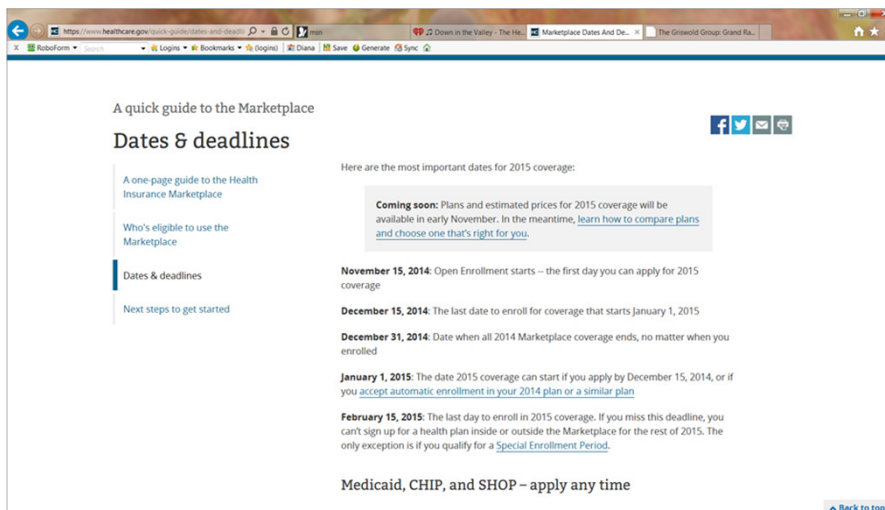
https://www.healthcare.gov/quick-guide/dates-and-deadli

msn

Down in the Valley - The He...

Marketplace Dates And De...

The Griswold Group: Grand Ra...

RoboForm

Search

Logins

Bookmarks

(logins)

Diana

Save

Generate

Sync

A quick guide to the Marketplace

Dates & deadlines

A one-page guide to the Health Insurance Marketplace

Who's eligible to use the Marketplace

Dates & deadlines

Next steps to get started

Here are the most important dates for 2015 coverage:

**Coming soon:** Plans and estimated prices for 2015 coverage will be available in early November. In the meantime, learn how to compare plans and choose one that's right for you.

**November 15, 2014**: Open Enrollment starts -- the first day you can apply for 2015 coverage

**December 15, 2014**: The last date to enroll for coverage that starts January 1, 2015

**December 31, 2014**: Date when all 2014 Marketplace coverage ends, no matter when you enrolled

**January 1, 2015**: The date 2015 coverage can start if you apply by December 15, 2014, or if you accept automatic enrollment in your 2014 plan or a similar plan

**February 15, 2015**: The last day to enroll in 2015 coverage. If you miss this deadline, you can't sign up for a health plan inside or outside the Marketplace for the rest of 2015. The only exception is if you qualify for a Special Enrollment Period.

Medicaid, CHIP, and SHOP – apply any time

Back to to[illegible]